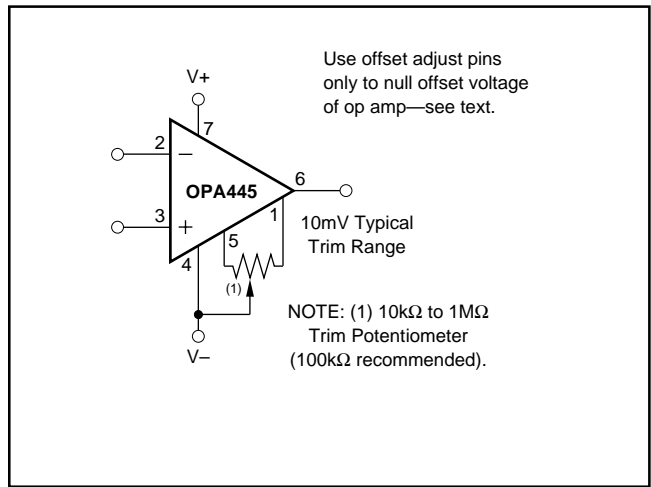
Use offset adjust pins only to null offset voltage of op amp—see text.

V+

7

2

–

OPA445

6

3

+

1

10mV Typical Trim Range

5

4

(1)

NOTE: (1) 10kΩ to 1MΩ Trim Potentiometer (100kΩ recommended).

V–